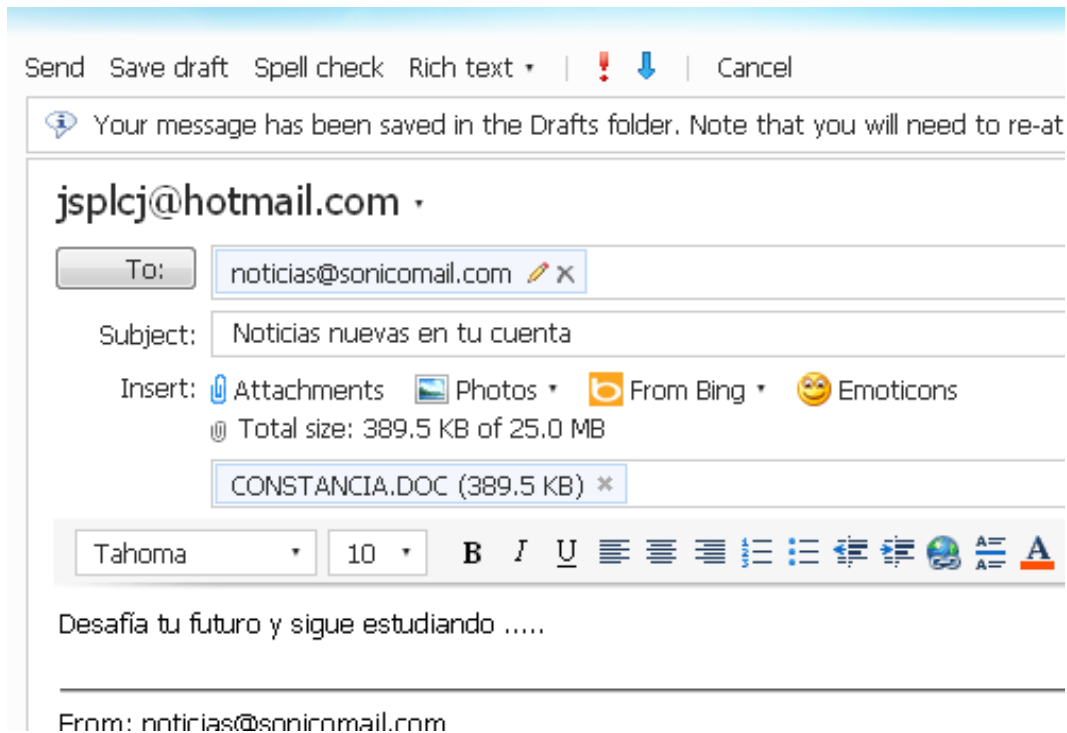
Send Save draft Spell check Rich text ▾ | ! ↓ | Cancel

Your message has been saved in the Drafts folder. Note that you will need to re-at

jsplcj@hotmail.com ▾

To: noticias@sonicomail.com

Subject: Noticias nuevas en tu cuenta

Insert: Attachments Photos ▾ From Bing ▾ Emoticons

Total size: 389.5 KB of 25.0 MB

CONSTANCIA.DOC (389.5 KB)

Tahoma ▾ 10 ▾ B I U A

Desafía tu futuro y sigue estudiando .....

From: noticias@sonicomail.com